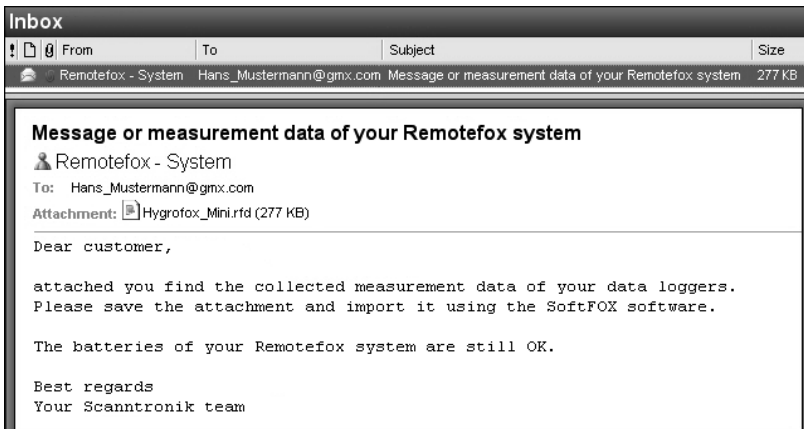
Inbox

| ! | From | To | Subject | Size |
|---|---|---|---|---|
| | Remotefox - System | Hans_Mustermann@gmx.com | Message or measurement data of your Remotefox system | 277 KB |

Message or measurement data of your Remotefox system

Remotefox - System

To: Hans_Mustermann@gmx.com

Attachment: Hygrofox_Mini.rfd (277 KB)

Dear customer,

attached you find the collected measurement data of your data loggers. Please save the attachment and import it using the SoftFOX software.

The batteries of your Remotefox system are still OK.

Best regards
Your Scanntronik team